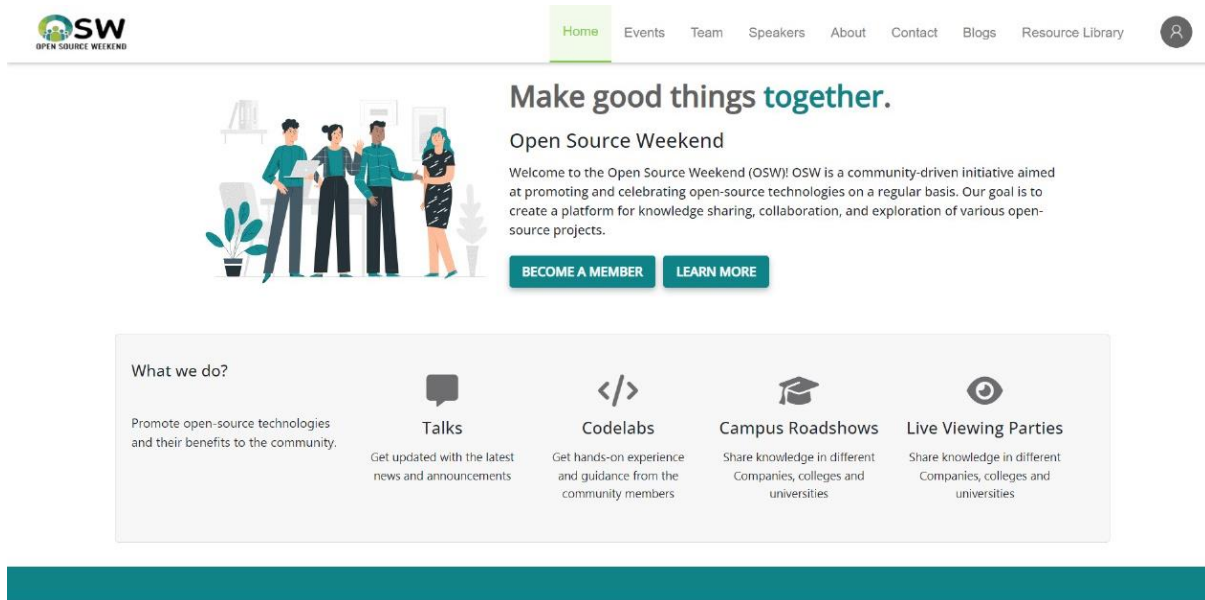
OSW
OPEN SOURCE WEEKEND

Home Events Team Speakers About Contact Blogs Resource Library

Make good things together.

Open Source Weekend

Welcome to the Open Source Weekend (OSW)! OSW is a community-driven initiative aimed at promoting and celebrating open-source technologies on a regular basis. Our goal is to create a platform for knowledge sharing, collaboration, and exploration of various open-source projects.

BECOME A MEMBER LEARN MORE

What we do?

Promote open-source technologies and their benefits to the community.

Talks
Get updated with the latest news and announcements

Codelabs
Get hands-on experience and guidance from the community members

Campus Roadshows
Share knowledge in different Companies, colleges and universities

Live Viewing Parties
Share knowledge in different Companies, colleges and universities